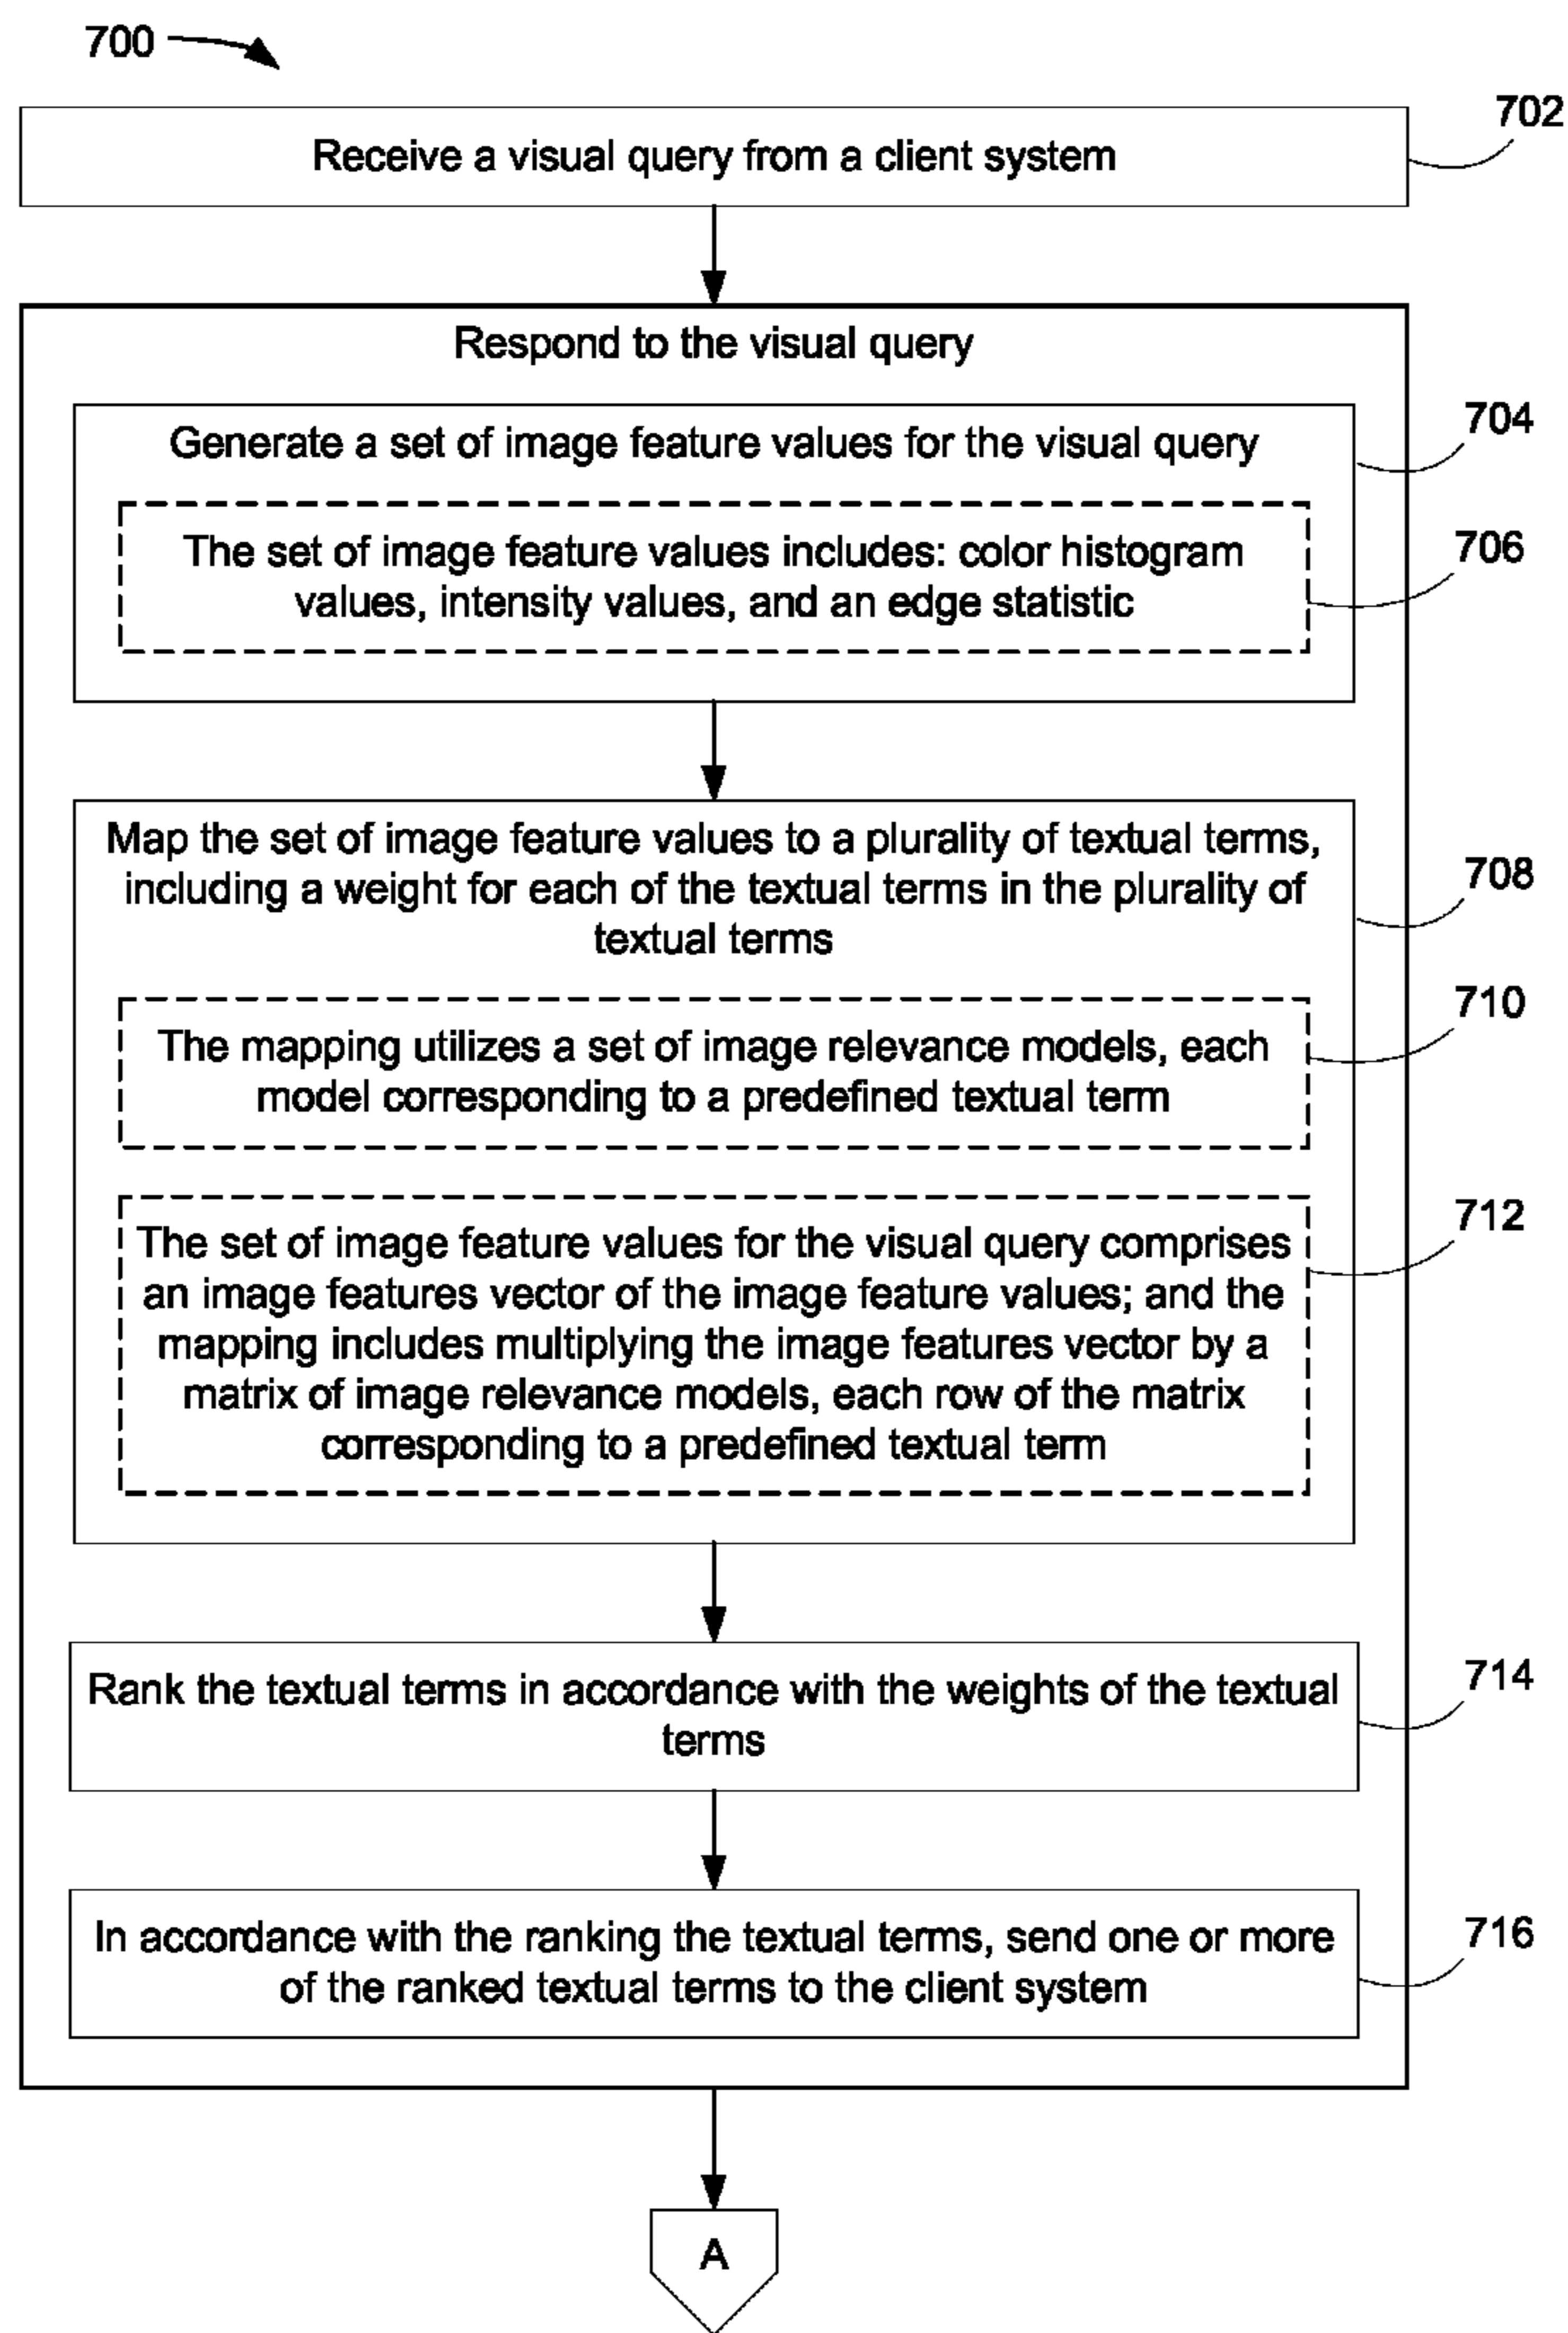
700

Receive a visual query from a client system

702

Respond to the visual query

Generate a set of image feature values for the visual query

704

The set of image feature values includes: color histogram values, intensity values, and an edge statistic

706

Map the set of image feature values to a plurality of textual terms, including a weight for each of the textual terms in the plurality of textual terms

708

The mapping utilizes a set of image relevance models, each model corresponding to a predefined textual term

710

The set of image feature values for the visual query comprises an image features vector of the image feature values; and the mapping includes multiplying the image features vector by a matrix of image relevance models, each row of the matrix corresponding to a predefined textual term

712

Rank the textual terms in accordance with the weights of the textual terms

714

In accordance with the ranking the textual terms, send one or more of the ranked textual terms to the client system

716

A